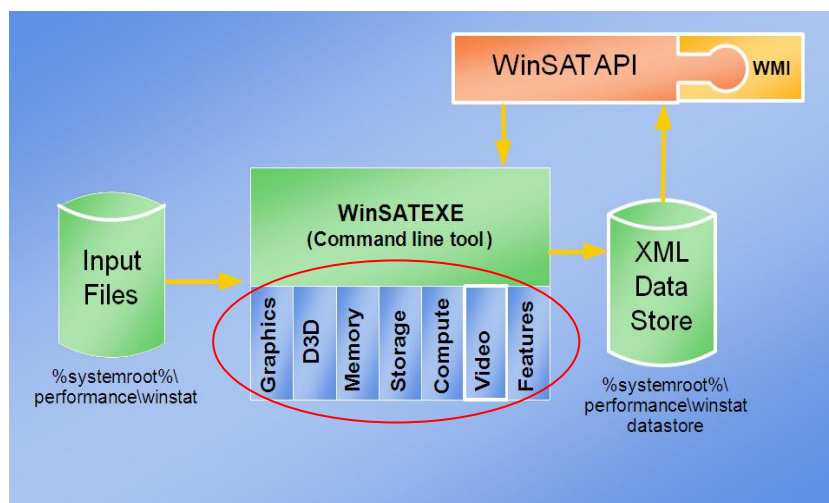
WinSAT API

WMI

Input Files

%systemroot%\performance\winstat

WinSATEXE
(Command line tool)

Graphics

D3D

Memory

Storage

Compute

Video

Features

XML Data Store

%systemroot%\performance\winstat datastore